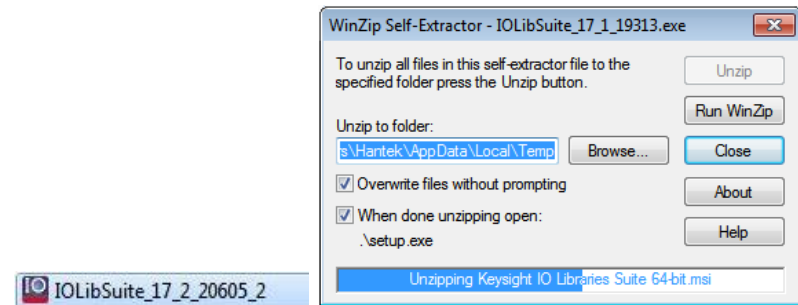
IO IOLibSuite_17_2_20605_2

WinZip Self-Extractor - IOLibSuite_17_1_19313.exe

To unzip all files in this self-extractor file to the specified folder press the Unzip button.

Unzip

Run WinZip

Unzip to folder:

s\Hantek\AppData\Local\Temp

Browse...

Close

Overwrite files without prompting

About

When done unzipping open:

.\setup.exe

Help

Unzipping Keysight IO Libraries Suite 64-bit.msi